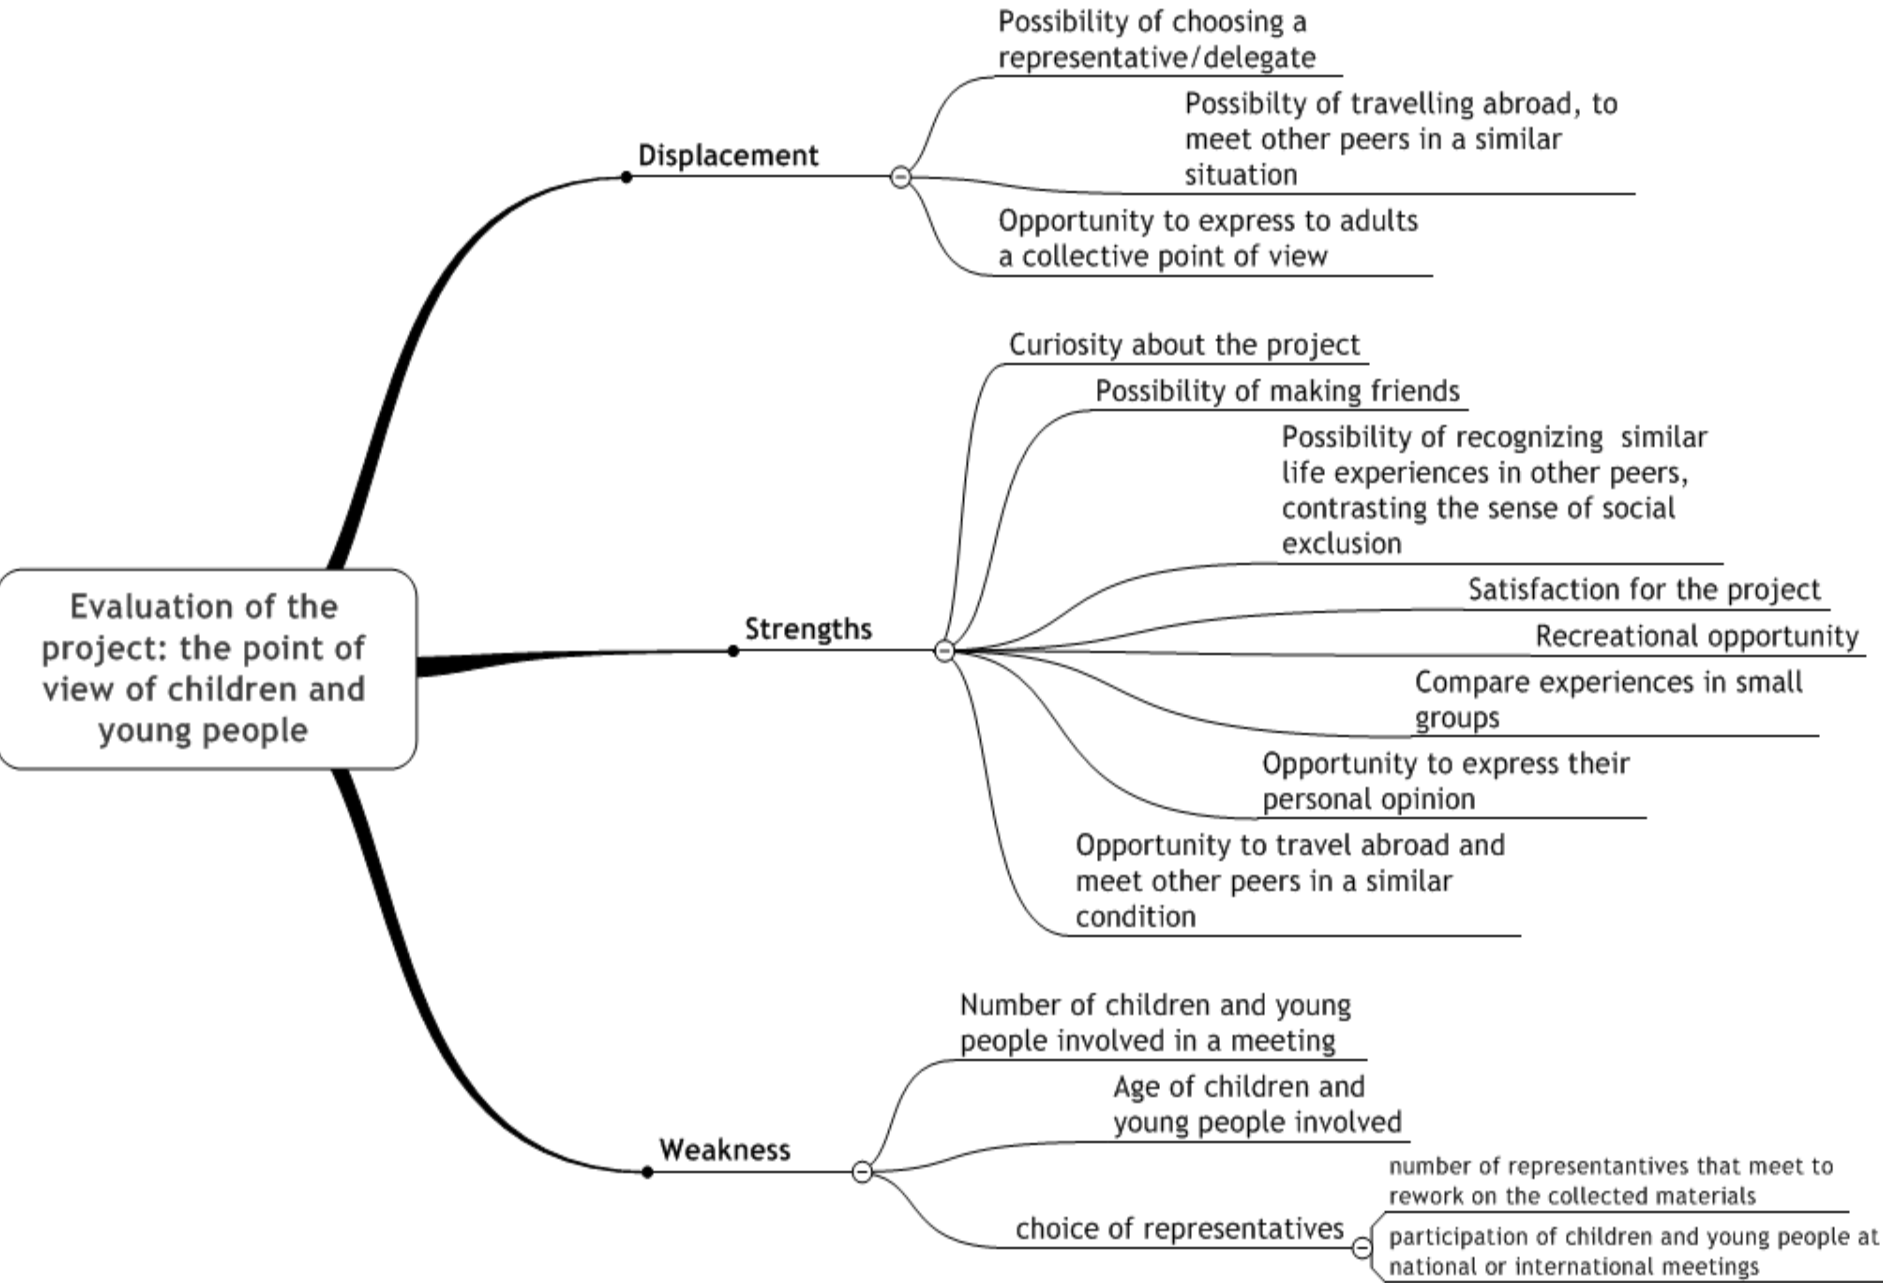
Evaluation of the project: the point of view of children and young people

Displacement

Possibility of choosing a representative/delegate

Possibilty of travelling abroad, to meet other peers in a similar situation

Opportunity to express to adults a collective point of view

Strengths

Curiosity about the project

Possibility of making friends

Possibility of recognizing similar life experiences in other peers, contrasting the sense of social exclusion

Satisfaction for the project

Recreational opportunity

Compare experiences in small groups

Opportunity to express their personal opinion

Opportunity to travel abroad and meet other peers in a similar condition

Weakness

Number of children and young people involved in a meeting

Age of children and young people involved

choice of representatives

number of representantives that meet to rework on the collected materials

participation of children and young people at national or international meetings